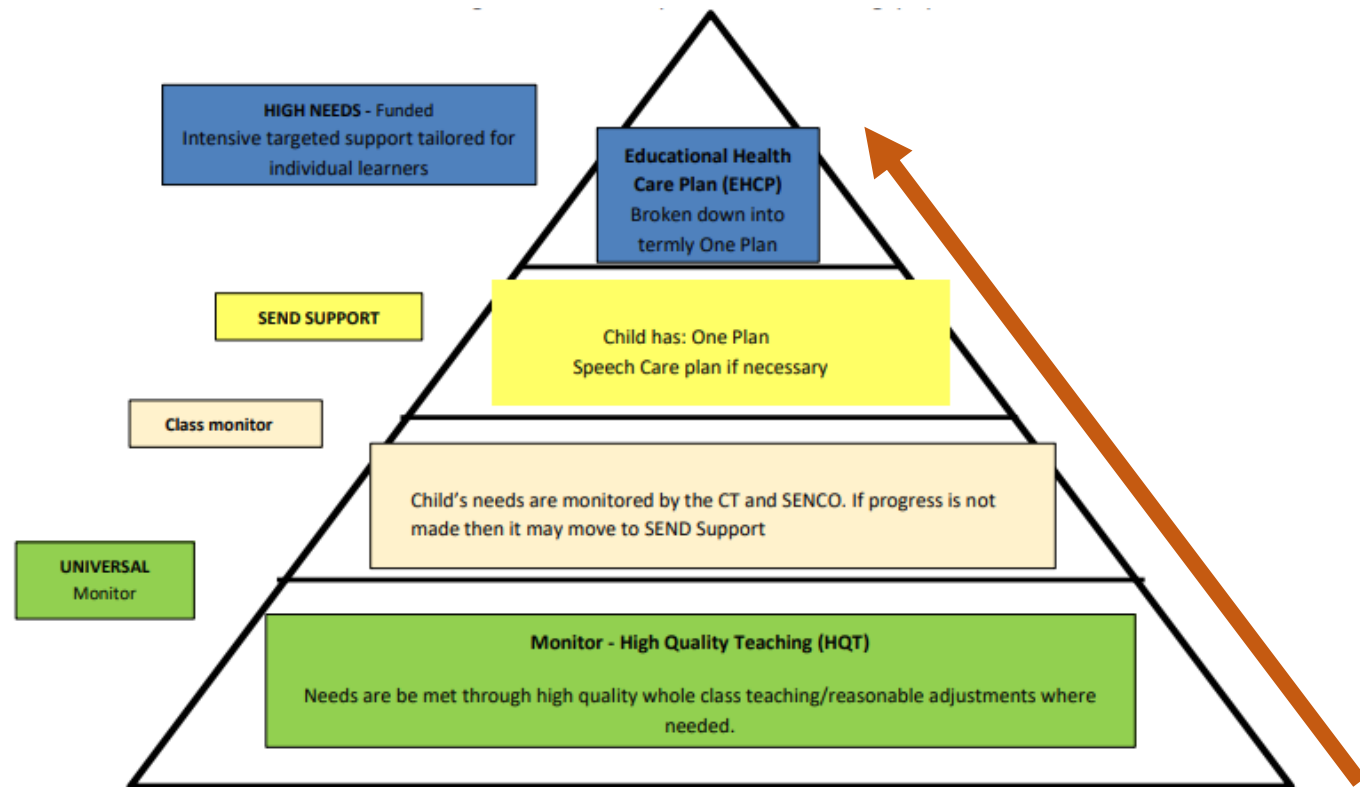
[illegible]

HIGH NEEDS - Funded
Intensive targeted support tailored for individual learners

Educational Health Care Plan (EHCP)
Broken down into termly One Plan

SEND SUPPORT

Child has: One Plan
Speech Care plan if necessary

Class monitor

Child's needs are monitored by the CT and SENCO. If progress is not made then it may move to SEND Support

UNIVERSAL
Monitor

Monitor - High Quality Teaching (HQT)

Needs are be met through high quality whole class teaching/reasonable adjustments where needed.